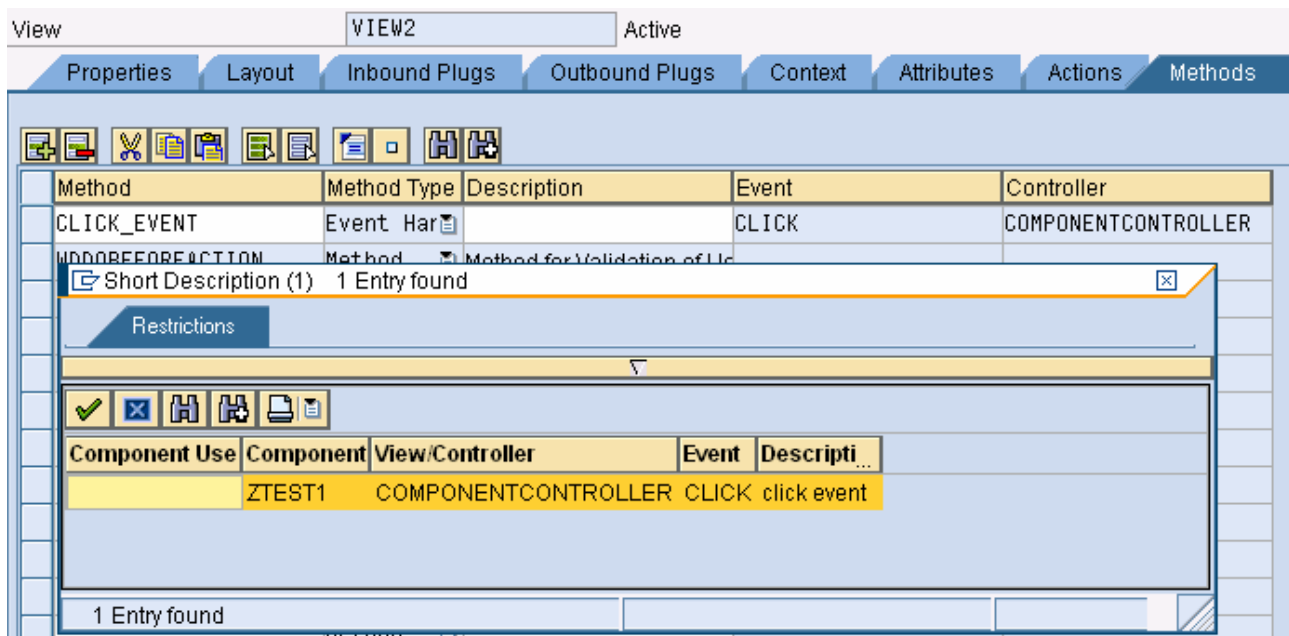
View VIEW2 Active

Properties Layout Inbound Plugs Outbound Plugs Context Attributes Actions Methods

| Method | Method Type | Description | Event | Controller |
|---|---|---|---|---|
| CLICK_EVENT | Event Har | | CLICK | COMPONENTCONTROLLER |
| WDDOBEFOREACTION | Method | Method for Validation of Us | | |

Short Description (1) 1 Entry found

Restrictions

| Component Use | Component | View/Controller | Event | Descripti... |
|---|---|---|---|---|
| | ZTEST1 | COMPONENTCONTROLLER | CLICK | click event |

1 Entry found